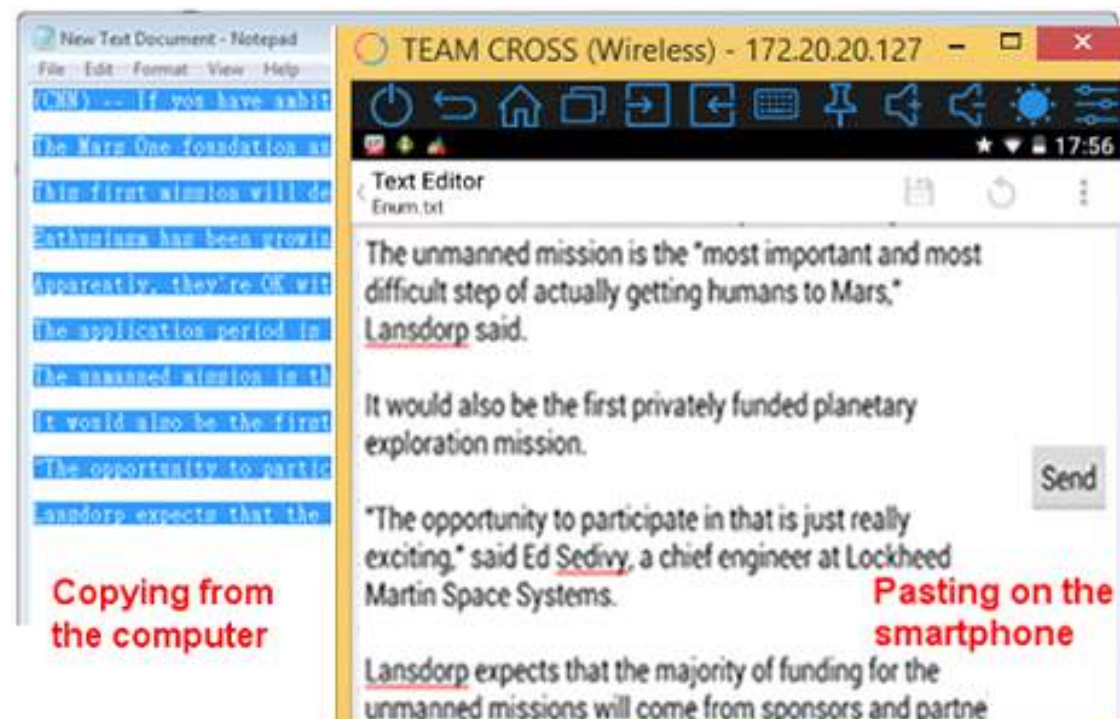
New Text Document - Notepad
File Edit Format View Help
(CNN) -- If you have ambit
The Mars One foundation an
This first mission will de
Enthusiasm has been growin
Apparently, they're OK wit
The application period in
The unmanned mission is th
It would also be the first
"The opportunity to partic
Lansdorp expects that the

TEAM CROSS (Wireless) - 172.20.20.127

17:56

Text Editor
Enum.txt

The unmanned mission is the "most important and most difficult step of actually getting humans to Mars," Lansdorp said.

It would also be the first privately funded planetary exploration mission.

Send

"The opportunity to participate in that is just really exciting," said Ed Sedivy, a chief engineer at Lockheed Martin Space Systems.

Lansdorp expects that the majority of funding for the unmanned missions will come from sponsors and partne

Copying from the computer

Pasting on the smartphone